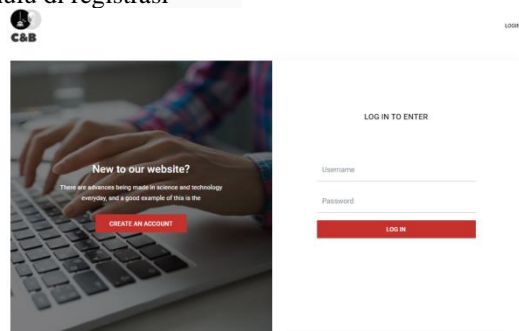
uala di registrasi

C&B

LOGIN

New to our website?

There are advances being made in science and technology everyday, and a good example of this is the

CREATE AN ACCOUNT

LOG IN TO ENTER

Username

Password

LOG IN